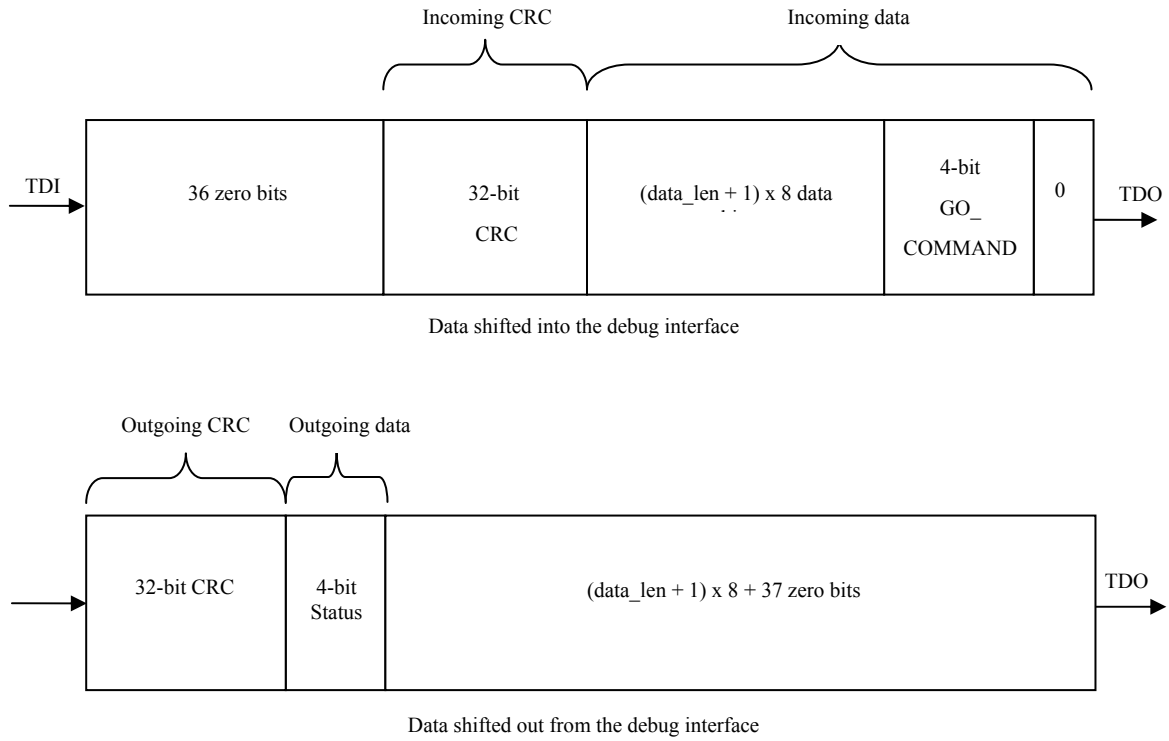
Incoming CRC

Incoming data

TDI

36 zero bits

32-bit CRC

(data_len + 1) x 8 data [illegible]

4-bit GO_ COMMAND

0

TDO

Data shifted into the debug interface

Outgoing CRC

Outgoing data

32-bit CRC

4-bit Status

(data_len + 1) x 8 + 37 zero bits

TDO

Data shifted out from the debug interface